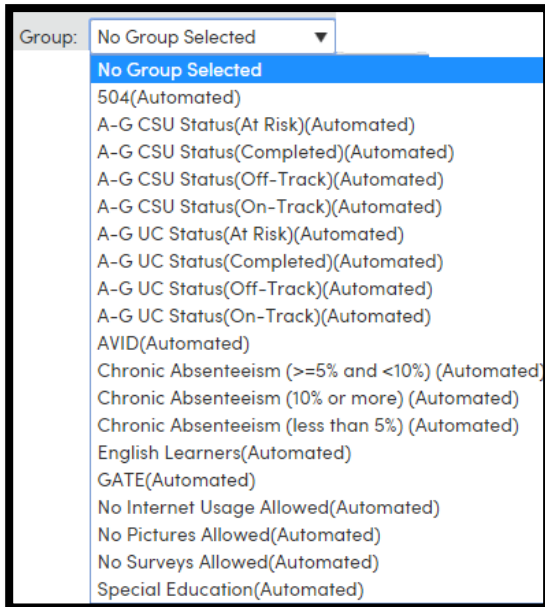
Group: No Group Selected ▼

No Group Selected
504(Automated)
A-G CSU Status(At Risk)(Automated)
A-G CSU Status(Completed)(Automated)
A-G CSU Status(Off-Track)(Automated)
A-G CSU Status(On-Track)(Automated)
A-G UC Status(At Risk)(Automated)
A-G UC Status(Completed)(Automated)
A-G UC Status(Off-Track)(Automated)
A-G UC Status(On-Track)(Automated)
AVID(Automated)
Chronic Absenteeism (>=5% and <10%) (Automated)
Chronic Absenteeism (10% or more) (Automated)
Chronic Absenteeism (less than 5%) (Automated)
English Learners(Automated)
GATE(Automated)
No Internet Usage Allowed(Automated)
No Pictures Allowed(Automated)
No Surveys Allowed(Automated)
Special Education(Automated)